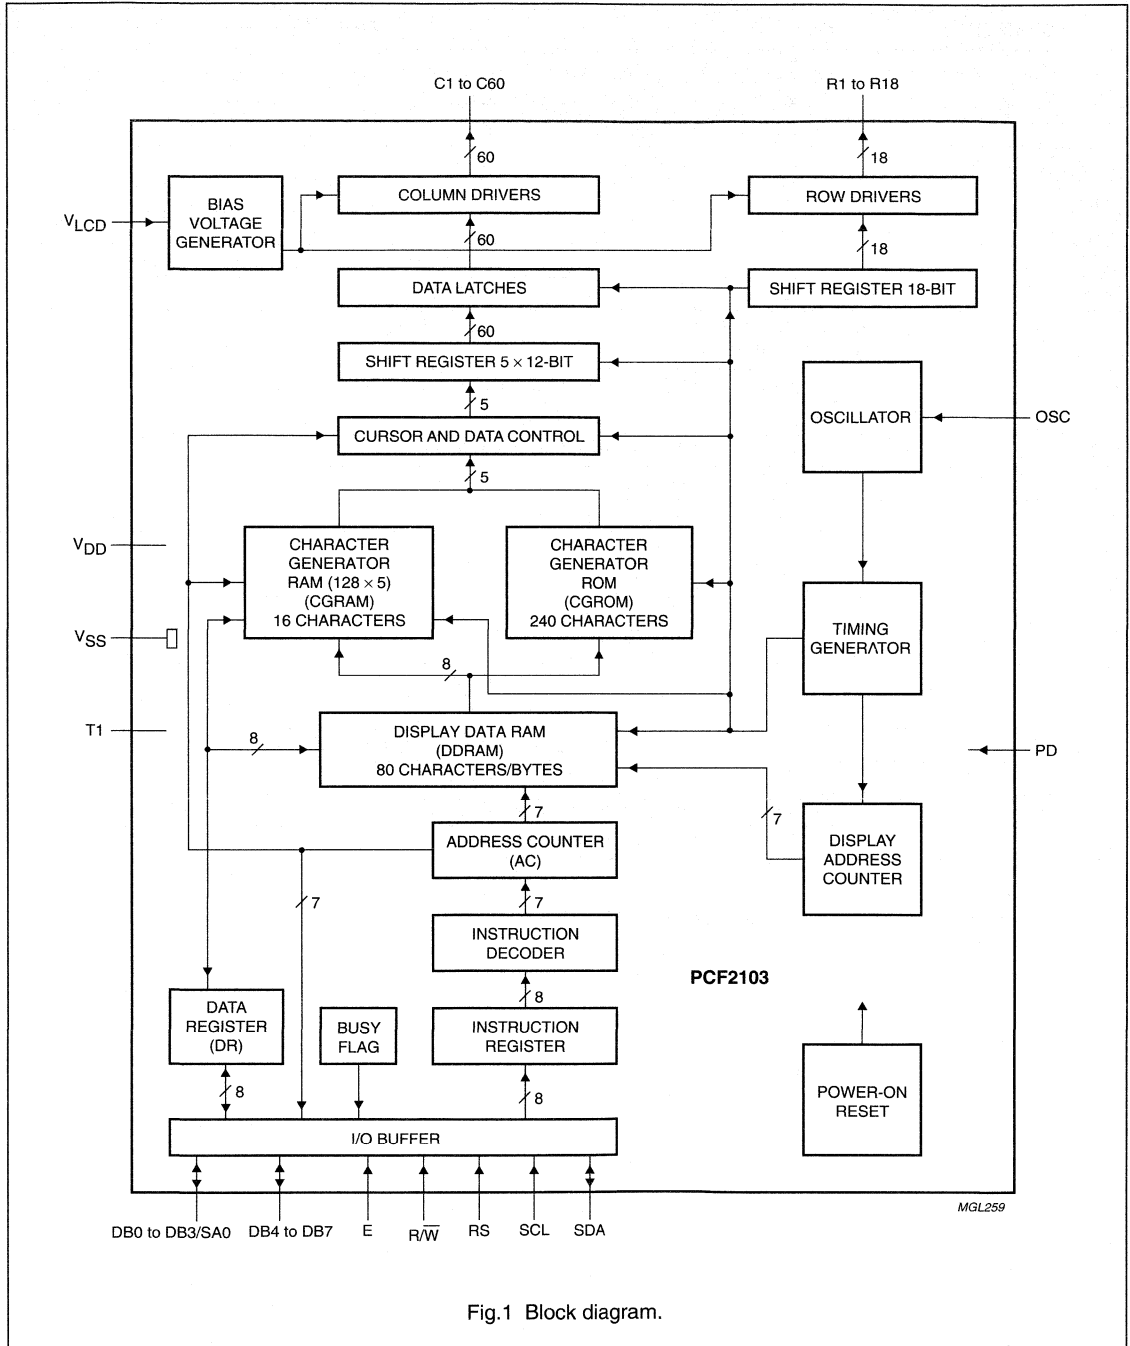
C1 to C60

R1 to R18

60

18

BIAS VOLTAGE GENERATOR

COLUMN DRIVERS

ROW DRIVERS

$V_{LCD}$

60

18

DATA LATCHES

SHIFT REGISTER 18-BIT

60

SHIFT REGISTER $5 \times 12$-BIT

5

OSCILLATOR

OSC

CURSOR AND DATA CONTROL

5

$V_{DD}$

CHARACTER GENERATOR RAM ($128 \times 5$) (CGRAM) 16 CHARACTERS

CHARACTER GENERATOR ROM (CGROM) 240 CHARACTERS

$V_{SS}$

TIMING GENERATOR

8

T1

8

DISPLAY DATA RAM (DDRAM) 80 CHARACTERS/BYTES

PD

7

7

ADDRESS COUNTER (AC)

DISPLAY ADDRESS COUNTER

7

7

INSTRUCTION DECODER

PCF2103

8

DATA REGISTER (DR)

BUSY FLAG

INSTRUCTION REGISTER

POWER-ON RESET

8

8

I/O BUFFER

MGL259

DB0 to DB3/SA0

DB4 to DB7

E

R/$\overline{W}$

RS

SCL

SDA

Fig.1 Block diagram.